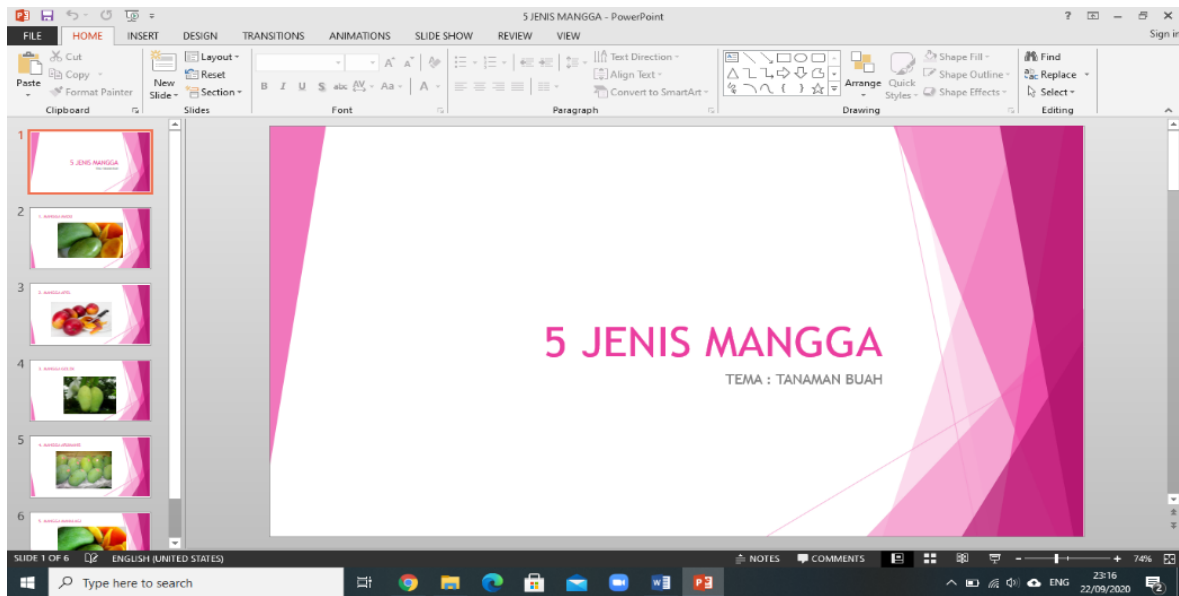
5 JENIS MANGGA - PowerPoint

? – ✕

FILE HOME INSERT DESIGN TRANSITIONS ANIMATIONS SLIDE SHOW REVIEW VIEW Sign in

Cut
Copy
Paste Format Painter
Clipboard

New Slide
Layout
Reset
Section
Slides

B I U S abc Aa
Font

Text Direction
Align Text
Convert to SmartArt
Paragraph

Arrange Quick Styles
Shape Fill
Shape Outline
Shape Effects
Drawing

Find
Replace
Select
Editing

1
5 JENIS MANGGA

2
1. MANGGA INDOS

3
2. MANGGA APEL

4
3. MANGGA GOLEK

5
4. MANGGA ARUMANIS

6
5. MANGGA MANALAGI

5 JENIS MANGGA
TEMA : TANAMAN BUAH

SLIDE 1 OF 6 ENGLISH (UNITED STATES) NOTES COMMENTS 74%

Type here to search

ENG 23:16 22/09/2020 2